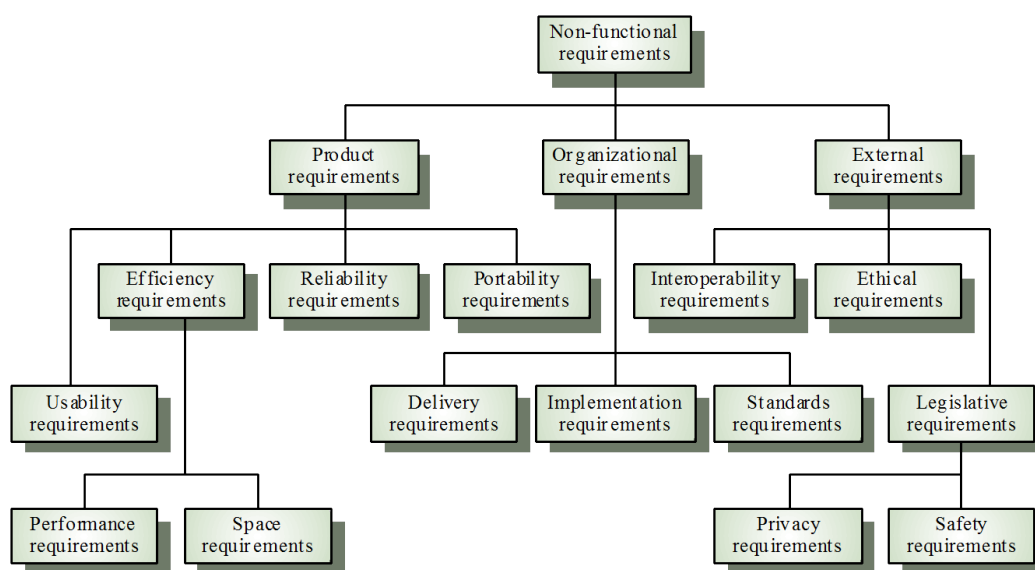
Non-functional requirements

Product requirements

Organizational requirements

External requirements

Efficiency requirements

Reliability requirements

Portability requirements

Interoperability requirements

Ethical requirements

Usability requirements

Delivery requirements

Implementation requirements

Standards requirements

Legislative requirements

Performance requirements

Space requirements

Privacy requirements

Safety requirements